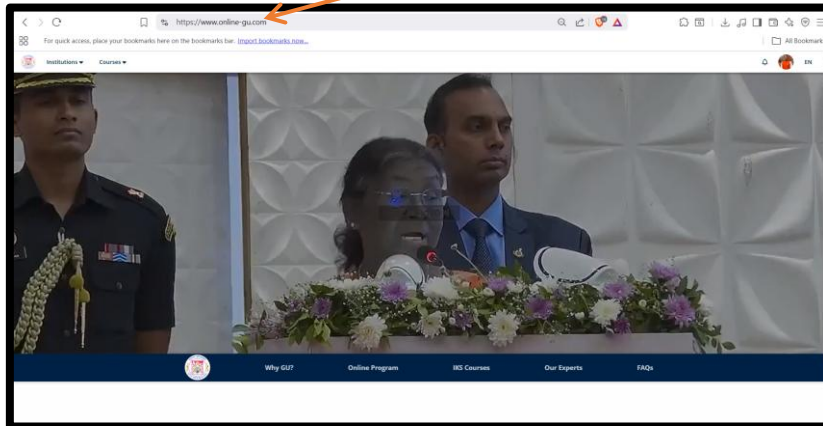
https://www.online-gu.com

For quick access, place your bookmarks here on the bookmarks bar. Import bookmarks now...

All Bookmarks

Institutions ▾ Courses ▾

EN

Why GU? Online Program IKS Courses Our Experts FAQs